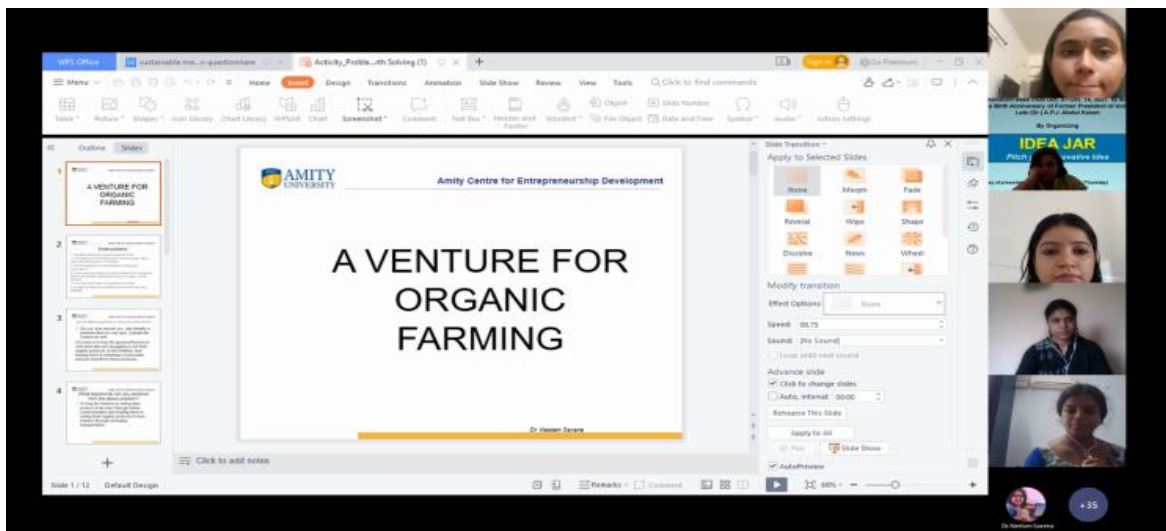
WPS Office | sustainable me...n questionnaire | Activity_Proble...th Solving (1)

Menu | Home | Insert | Design | Transitions | Animation | Slide Show | Review | View | Tools | Click to find commands

Table | Picture | Shapes | Icon Library | Chart Library | WPSArt | Chart | Screenshot | Comment | Text Box | Header and Footer | WordArt | Object | File Object | Slide Number | Date and Time | Symbol | Audio | Adobe Settings

Outline | Slides

1 A VENTURE FOR ORGANIC FARMING

2 Instructions

3

4

AMITY UNIVERSITY

Amity Centre for Entrepreneurship Development

A VENTURE FOR ORGANIC FARMING

Dr Neelam Saxena

Click to add notes

Slide Transition

Apply to Selected Slides

None | Morph | Fade
Reveal | Wipe | Shape
Dissolve | News | Wheel

Modify transition

Effect Options: None

Speed: 00.75

Sound: [No Sound]

Loop until next sound

Advance slide

Click to change slides

Auto, interval: 00:00

Rehearse This Slide

Apply to All

Play | Slide Show

AutoPreview

Slide 1 / 12 | Default Design

Remarks | Comment

66%

IDEA JAR

Pitch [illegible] Innovative Idea

By Organizing

Dr Neelam Saxena

+35